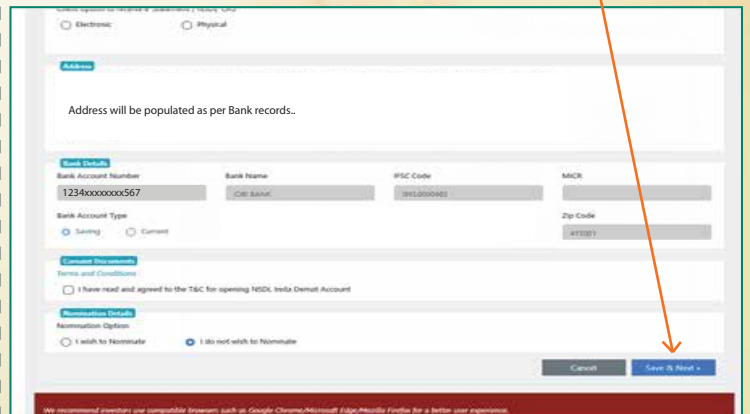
Electronic
Physical

Address

Address will be populated as per Bank records..

Bank Details

| Bank Account Number | Bank Name | IFSC Code | MICR |
|---|---|---|---|
| 1234xxxxxxxx567 | CBI BANK | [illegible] | |

Bank Account Type
Saving
Current

Zip Code
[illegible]

Consent Documents
Terms and Conditions
I have read and agreed to the T&C for opening NSDL Insta Demat Account

Nomination Details
Nomination Option
I wish to Nominate
I do not wish to Nominate

Cancel
Save & Next »

We recommend investors use compatible browsers such as Google Chrome/Microsoft Edge/Mozilla Firefox for a better user experience.